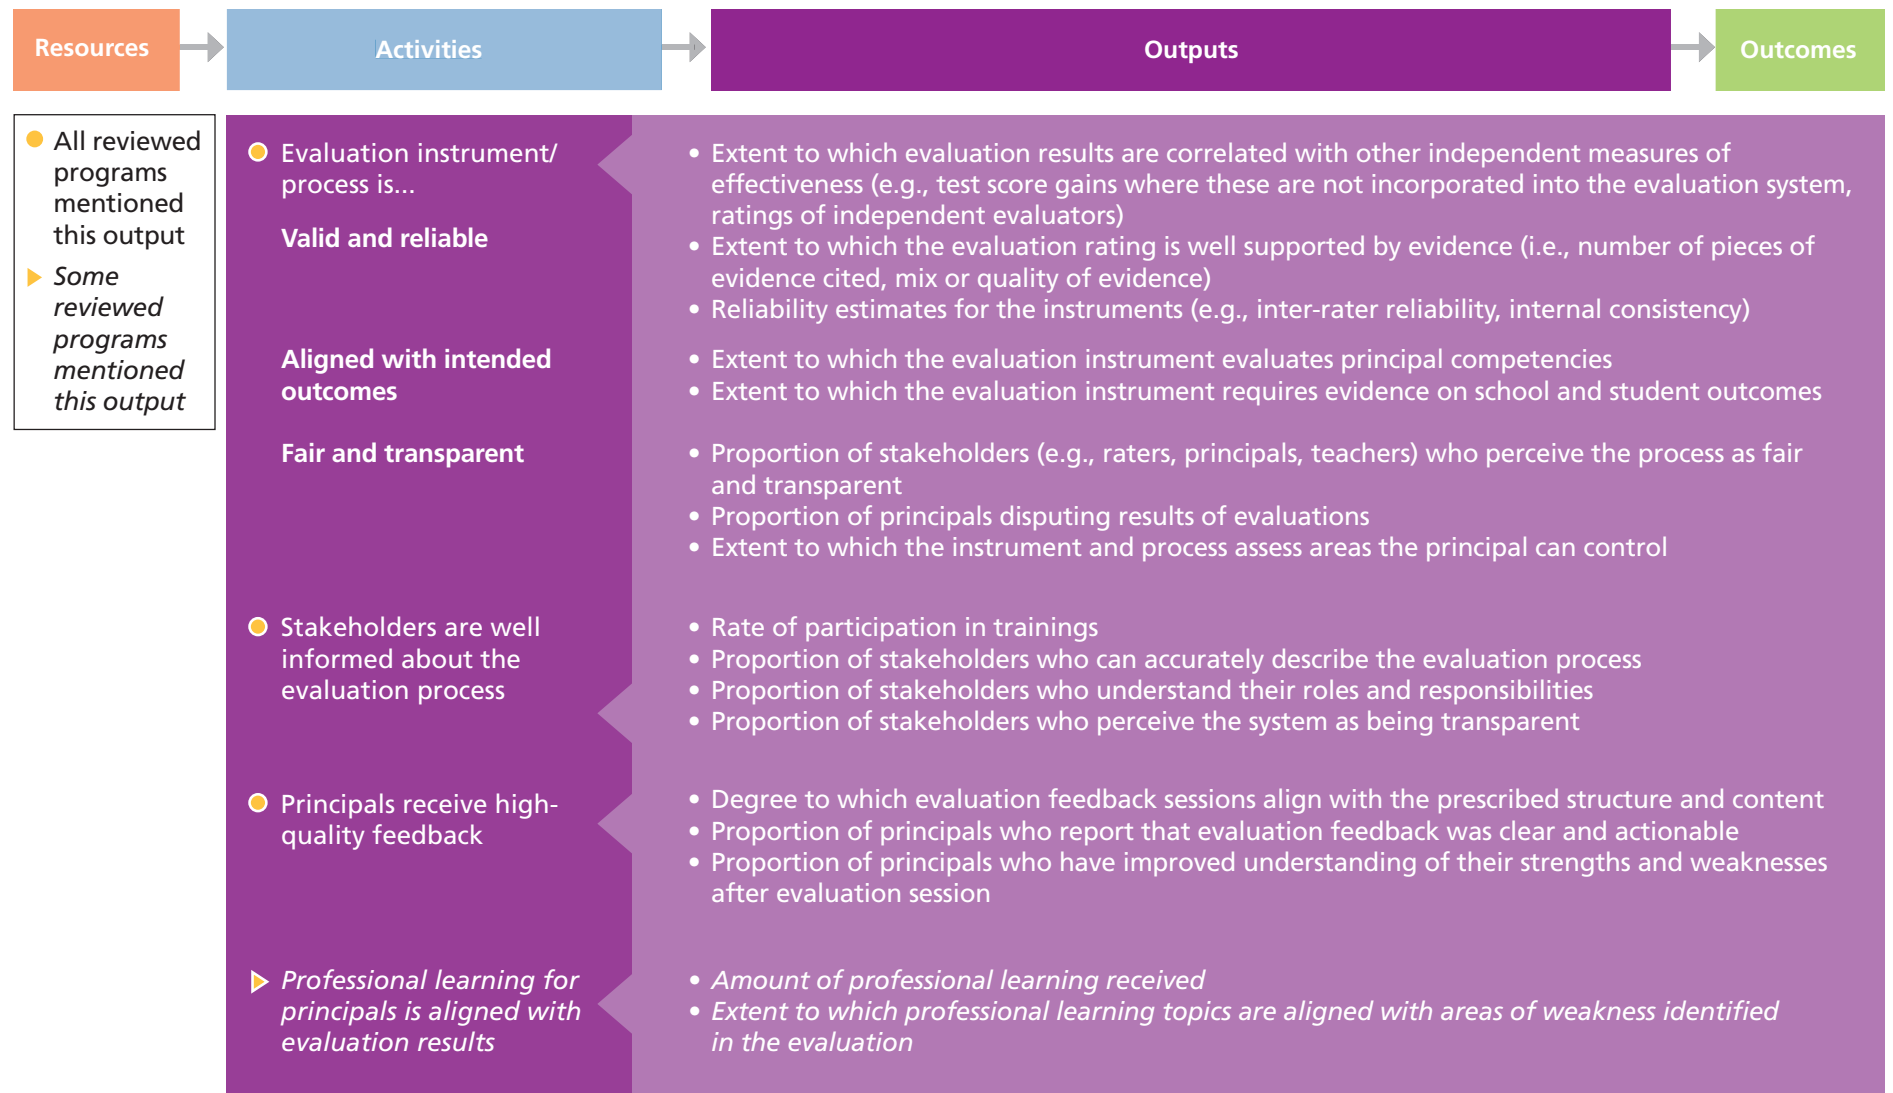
Resources → Activities → Outputs → Outcomes

All reviewed programs mentioned this output

*Some reviewed programs mentioned this output*

Evaluation instrument/ process is...

**Valid and reliable**

- Extent to which evaluation results are correlated with other independent measures of effectiveness (e.g., test score gains where these are not incorporated into the evaluation system, ratings of independent evaluators)
- Extent to which the evaluation rating is well supported by evidence (i.e., number of pieces of evidence cited, mix or quality of evidence)
- Reliability estimates for the instruments (e.g., inter-rater reliability, internal consistency)

**Aligned with intended outcomes**

- Extent to which the evaluation instrument evaluates principal competencies
- Extent to which the evaluation instrument requires evidence on school and student outcomes

**Fair and transparent**

- Proportion of stakeholders (e.g., raters, principals, teachers) who perceive the process as fair and transparent
- Proportion of principals disputing results of evaluations
- Extent to which the instrument and process assess areas the principal can control

Stakeholders are well informed about the evaluation process

- Rate of participation in trainings
- Proportion of stakeholders who can accurately describe the evaluation process
- Proportion of stakeholders who understand their roles and responsibilities
- Proportion of stakeholders who perceive the system as being transparent

Principals receive high-quality feedback

- Degree to which evaluation feedback sessions align with the prescribed structure and content
- Proportion of principals who report that evaluation feedback was clear and actionable
- Proportion of principals who have improved understanding of their strengths and weaknesses after evaluation session

*Professional learning for principals is aligned with evaluation results*

- *Amount of professional learning received*
- *Extent to which professional learning topics are aligned with areas of weakness identified in the evaluation*